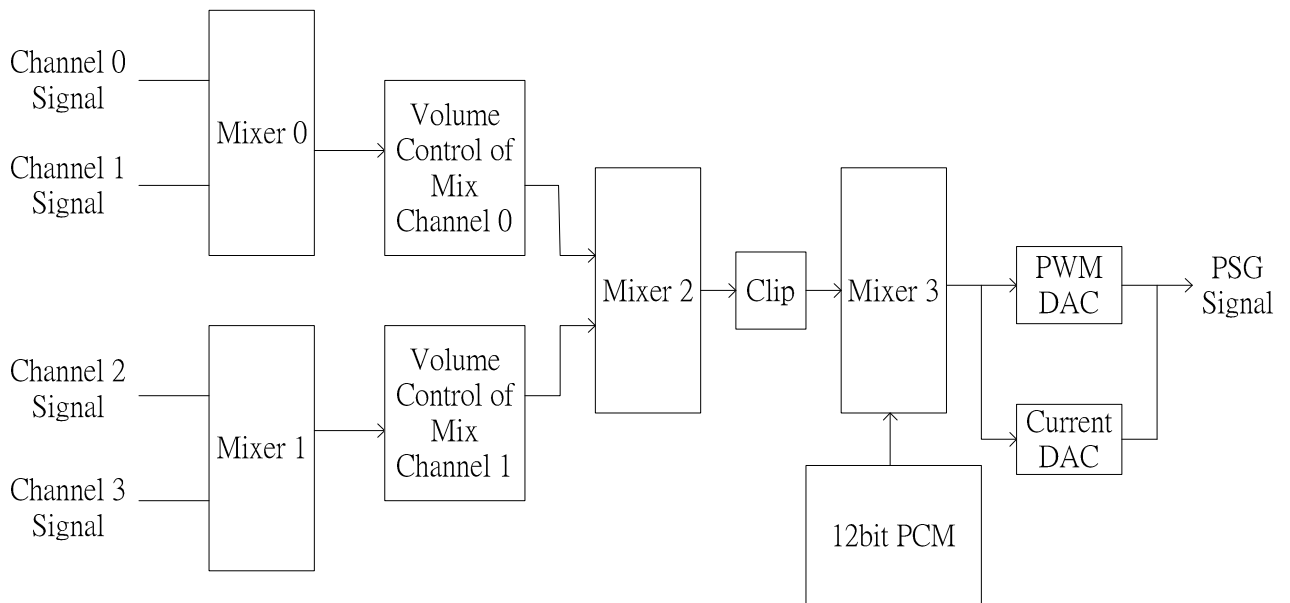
Channel 0 Signal

Channel 1 Signal

Mixer 0

Volume Control of Mix Channel 0

Channel 2 Signal

Channel 3 Signal

Mixer 1

Volume Control of Mix Channel 1

Mixer 2

Clip

Mixer 3

12bit PCM

PWM DAC

Current DAC

PSG Signal